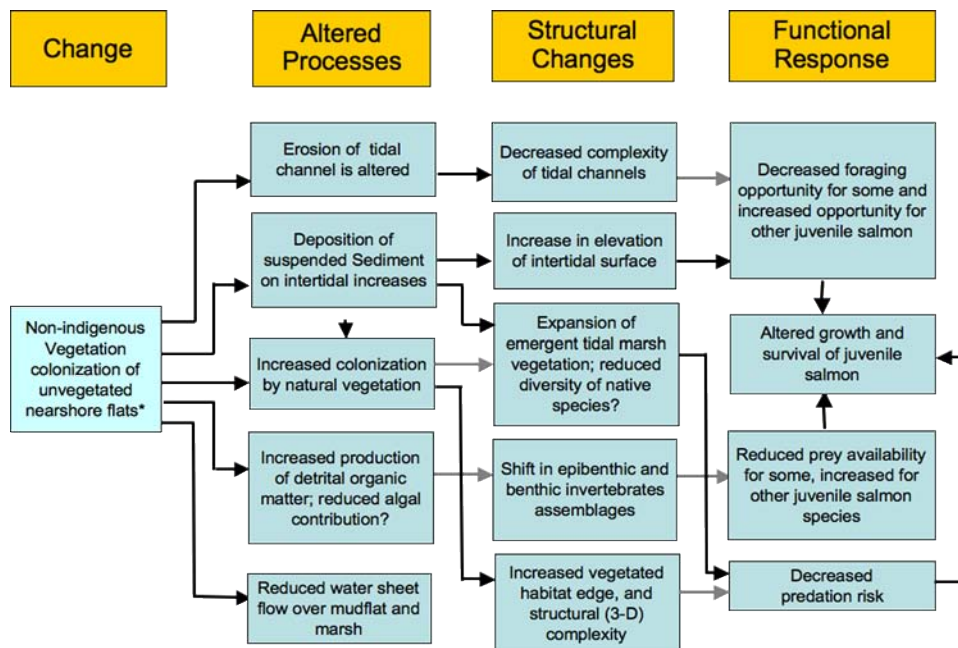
Change

Altered Processes

Structural Changes

Functional Response

Non-indigenous Vegetation colonization of unvegetated nearshore flats*

Erosion of tidal channel is altered

Deposition of suspended Sediment on intertidal increases

Increased colonization by natural vegetation

Increased production of detrital organic matter; reduced algal contribution?

Reduced water sheet flow over mudflat and marsh

Decreased complexity of tidal channels

Increase in elevation of intertidal surface

Expansion of emergent tidal marsh vegetation; reduced diversity of native species?

Shift in epibenthic and benthic invertebrates assemblages

Increased vegetated habitat edge, and structural (3-D) complexity

Decreased foraging opportunity for some and increased opportunity for other juvenile salmon

Altered growth and survival of juvenile salmon

Reduced prey availability for some, increased for other juvenile salmon species

Decreased predation risk